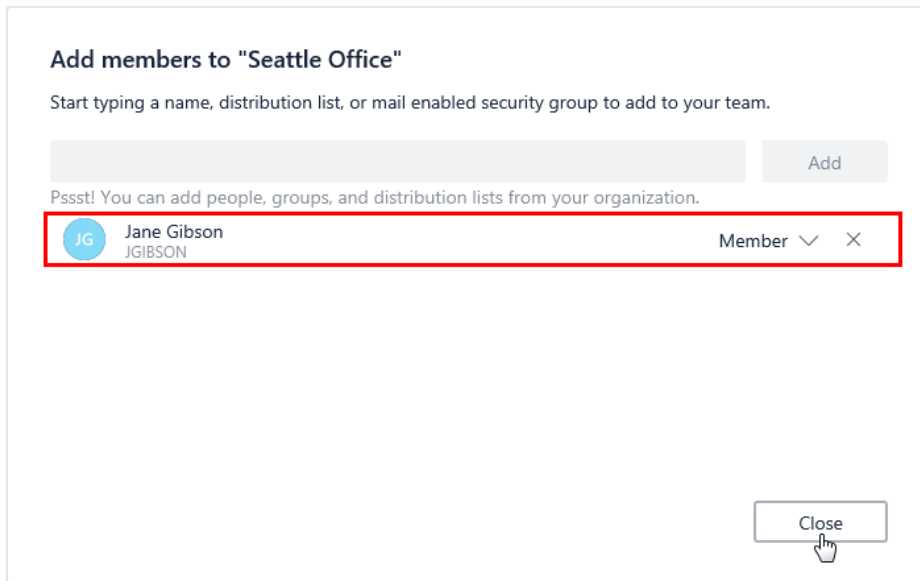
Add members to "Seattle Office"

Start typing a name, distribution list, or mail enabled security group to add to your team.

Add

Pssst! You can add people, groups, and distribution lists from your organization.

JG
Jane Gibson
JGIBSON
Member

Close